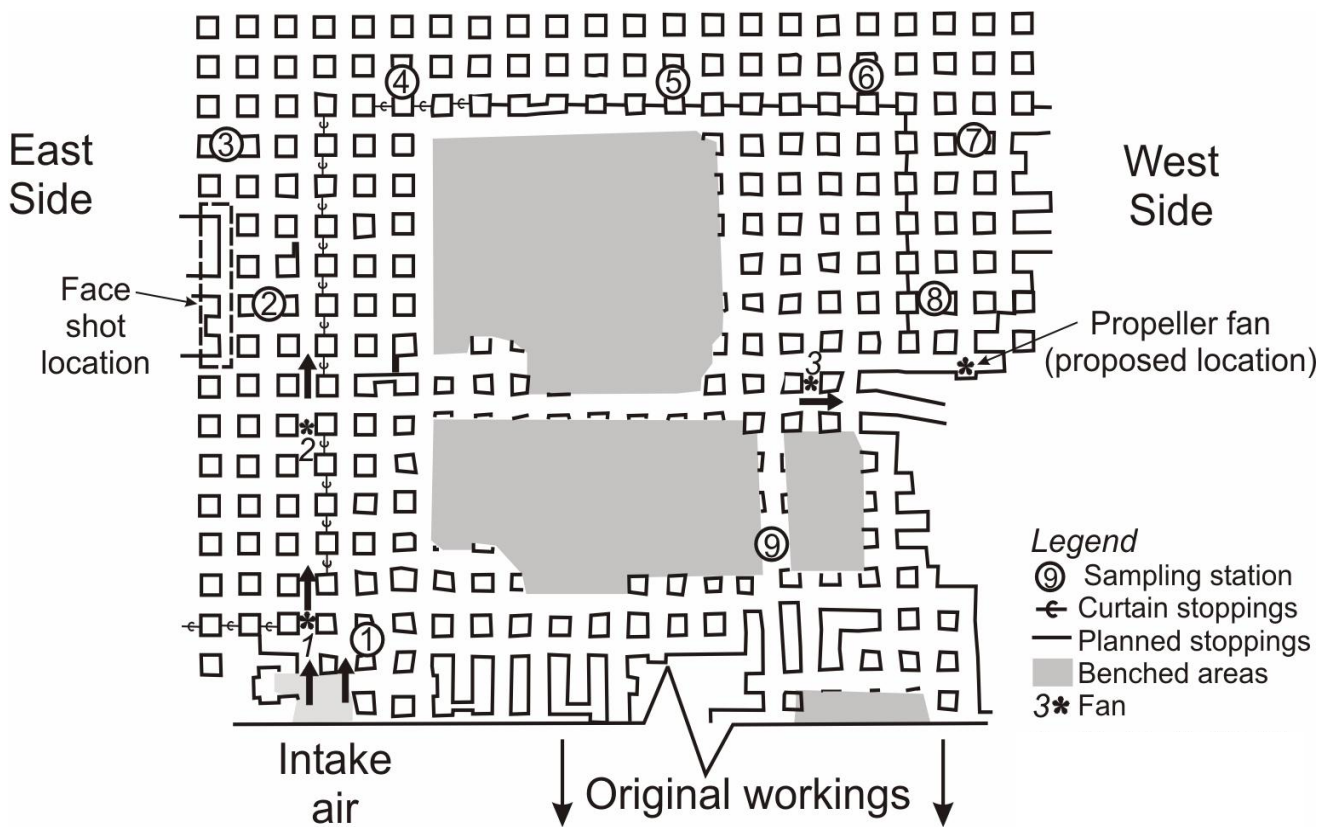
East Side

West Side

4 5 6

3 7

Face shot location

2

8

Propeller fan (proposed location)

3

2

9

1

1

Legend
9 Sampling station
Curtain stoppings
Planned stoppings
Benched areas
3 Fan

Intake air

Original workings